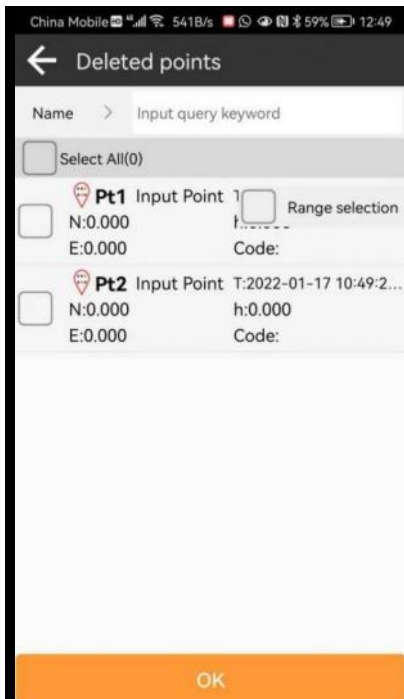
China Mobile 541B/s 59% 12:49

Deleted points

Name > Input query keyword

Select All(0)

Pt1 Input Point T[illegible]
N:0.000 h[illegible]
E:0.000 Code:

Range selection

Pt2 Input Point T:2022-01-17 10:49:2...
N:0.000 h:0.000
E:0.000 Code:

OK